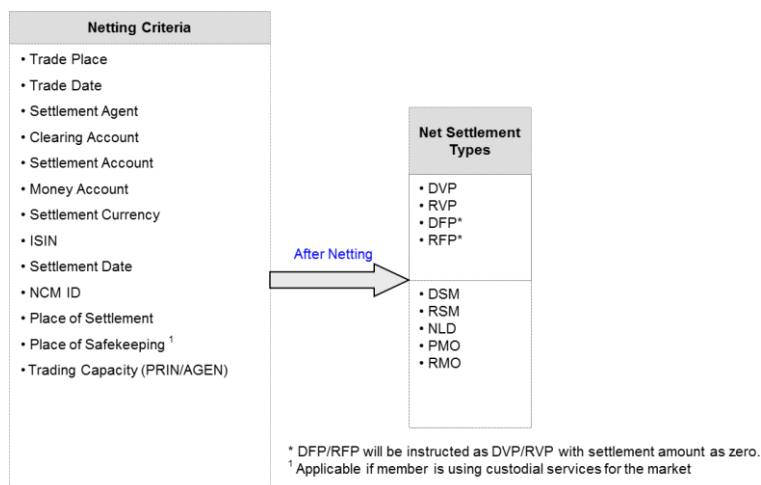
Netting Criteria

• Trade Place
• Trade Date
• Settlement Agent
• Clearing Account
• Settlement Account
• Money Account
• Settlement Currency
• ISIN
• Settlement Date
• NCM ID
• Place of Settlement
• Place of Safekeeping $^1$
• Trading Capacity (PRIN/AGEN)

After Netting

Net Settlement Types

• DVP
• RVP
• DFP*
• RFP*

• DSM
• RSM
• NLD
• PMO
• RMO

* DFP/RFP will be instructed as DVP/RVP with settlement amount as zero.
$^1$ Applicable if member is using custodial services for the market